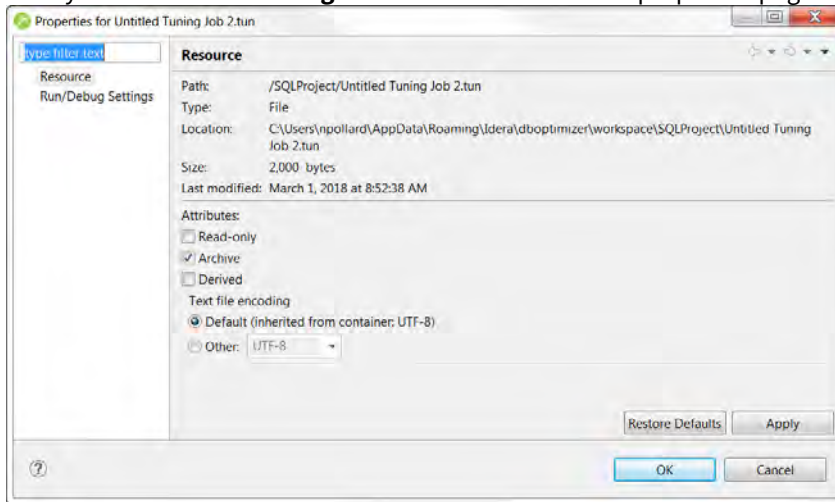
Properties for Untitled Tuning Job 2.tun

type filter text

Resource
Run/Debug Settings

Resource

Path: /SQLProject/Untitled Tuning Job 2.tun
Type: File
Location: C:\Users\npollard\AppData\Roaming\Idera\dboptimizer\workspace\SQLProject\Untitled Tuning Job 2.tun
Size: 2,000 bytes
Last modified: March 1, 2018 at 8:52:38 AM

Attributes:
Read-only
Archive
Derived

Text file encoding
Default (inherited from container: UTF-8)
Other: UTF-8

Restore Defaults
Apply

OK
Cancel